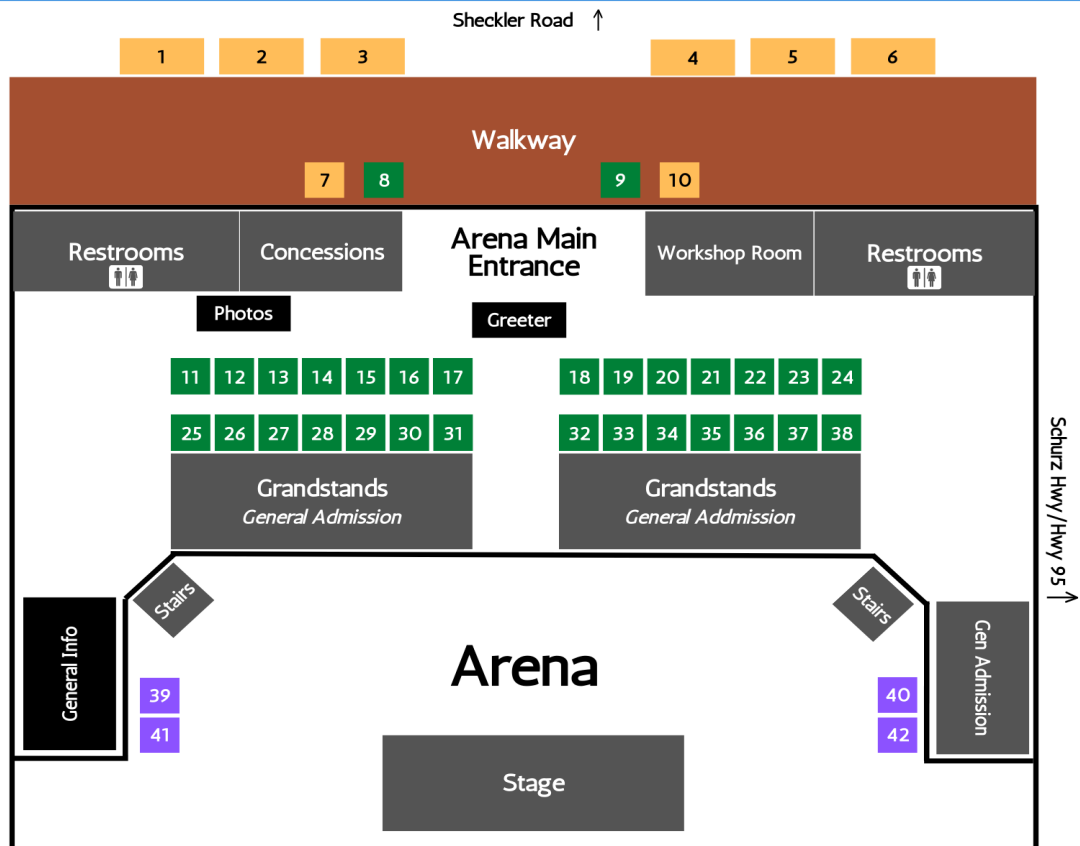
Sheckler Road ↑

1 2 3 4 5 6

Walkway

7 8 9 10

Restrooms

Concessions

Arena Main Entrance

Workshop Room

Restrooms

Photos

Greeter

11 12 13 14 15 16 17

18 19 20 21 22 23 24

25 26 27 28 29 30 31

32 33 34 35 36 37 38

Grandstands
General Admission

Grandstands
General Addmission

Schurz Hwy/Hwy 95 ↑

Stairs

Stairs

General Info

Arena

Gen Admission

39
41

40
42

Stage